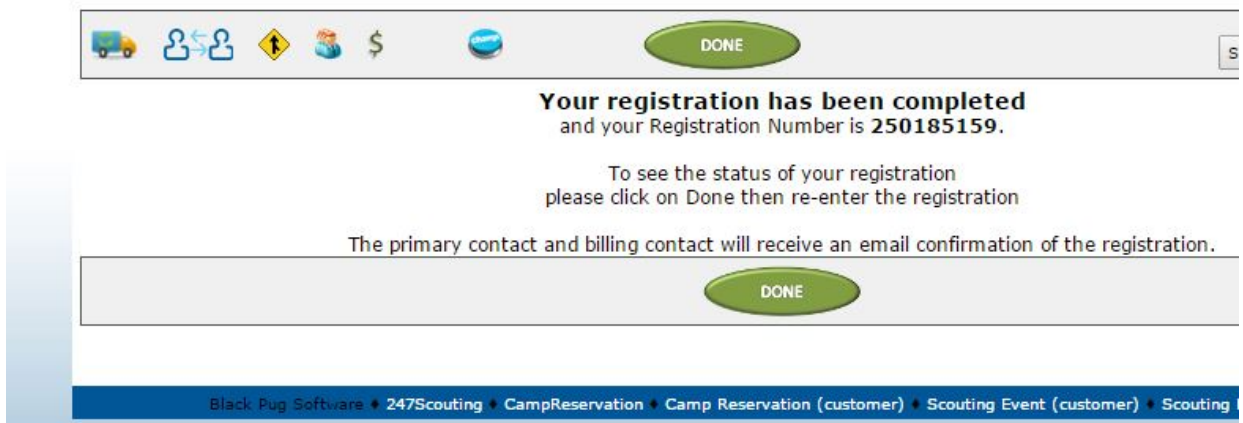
$ Champ DONE S

**Your registration has been completed**
and your Registration Number is **250185159**.

To see the status of your registration
please click on Done then re-enter the registration

The primary contact and billing contact will receive an email confirmation of the registration.

DONE

Black Pug Software • 247Scouting • CampReservation • Camp Reservation (customer) • Scouting Event (customer) • Scouting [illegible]